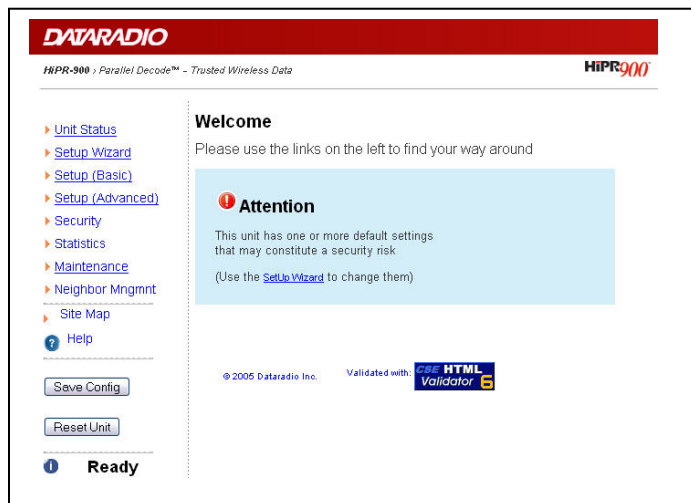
DATARADIO

HiPR-900 › Parallel Decode™ – Trusted Wireless Data

HiPR900

Unit Status
Setup Wizard
Setup (Basic)
Setup (Advanced)
Security
Statistics
Maintenance
Neighbor Mngmnt
Site Map
Help

Save Config

Reset Unit

Ready

Welcome

Please use the links on the left to find your way around

Attention

This unit has one or more default settings that may constitute a security risk

(Use the SetUp Wizard to change them)

© 2005 Dataradio Inc.

Validated with: CSE HTML Validator 6